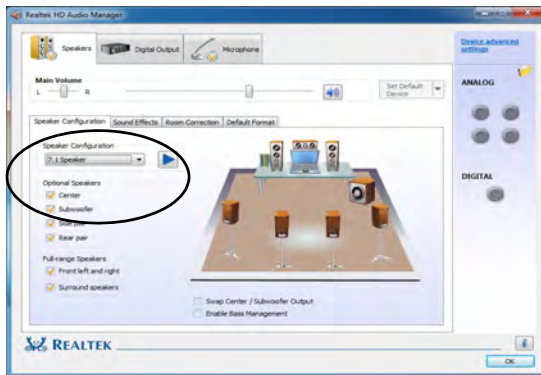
Realtek HD Audio Manager

Speakers

Digital Output

Microphone

Device advanced settings

Main Volume

L

R

Set Default Device

ANALOG

Speaker Configuration

Sound Effects

Room Correction

Default Format

Speaker Configuration

7.1 Speaker

Optional Speakers

Center

Subwoofer

Side pair

Rear pair

Full-range Speakers

Front left and right

Surround speakers

DIGITAL

Swap Center / Subwoofer Output

Enable Bass Management

REALTEK

OK